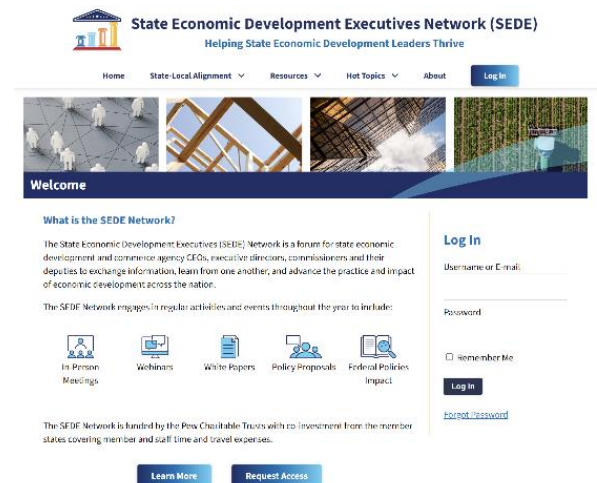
State Economic Development Executives Network (SEDE)
Helping State Economic Development Leaders Thrive

Home
State-Local Alignment
Resources
Hot Topics
About
Log In

Welcome

What is the SEDE Network?

The State Economic Development Executives (SEDE) Network is a forum for state economic development and commerce agency CEOs, executive directors, commissioners and their deputies to exchange information, learn from one another, and advance the practice and impact of economic development across the nation.

The SEDE Network engages in regular activities and events throughout the year to include:

In-Person Meetings
Webinars
White Papers
Policy Proposals
Federal Policies Impact

The SEDE Network is funded by the Pew Charitable Trusts with co-investment from the member states covering member and staff time and travel expenses.

Learn More
Request Access

Log In
Username or E-mail
Password
Remember Me
Log In
Forgot Password